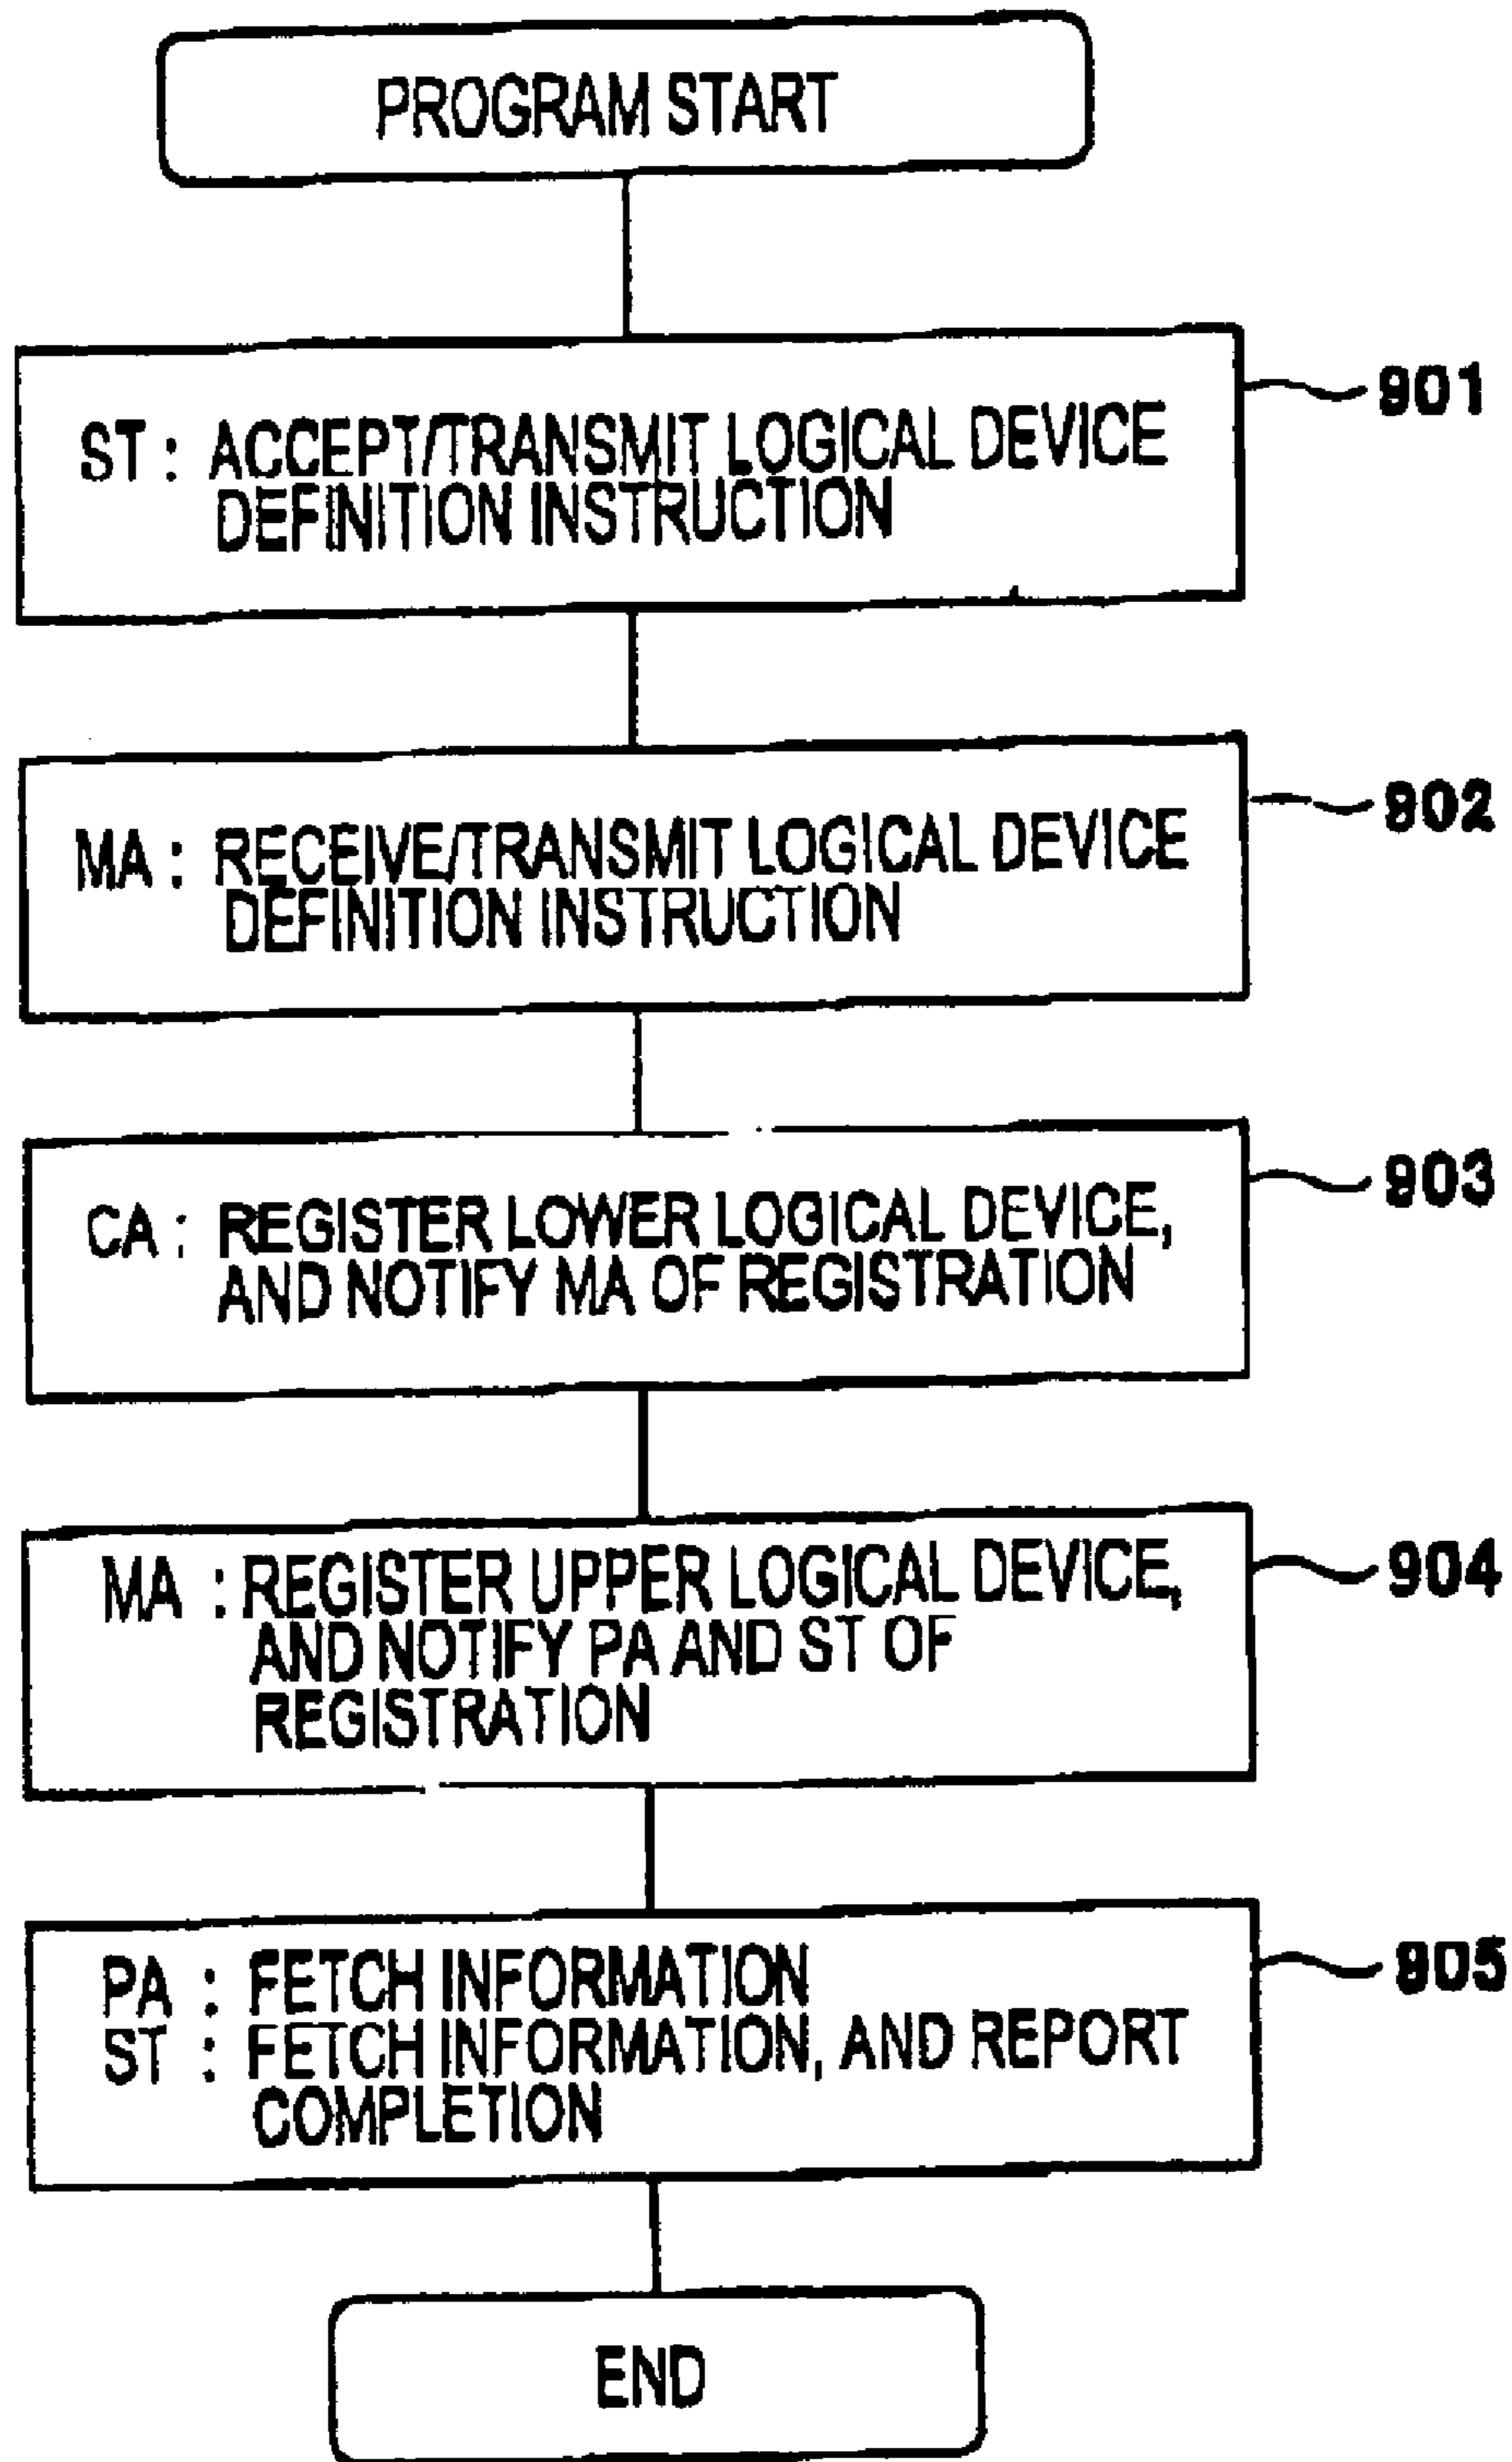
PROGRAM START

ST : ACCEPT/TRANSMIT LOGICAL DEVICE DEFINITION INSTRUCTION

901

MA : RECEIVE/TRANSMIT LOGICAL DEVICE DEFINITION INSTRUCTION

902

CA : REGISTER LOWER LOGICAL DEVICE, AND NOTIFY MA OF REGISTRATION

903

MA : REGISTER UPPER LOGICAL DEVICE, AND NOTIFY PA AND ST OF REGISTRATION

904

PA : FETCH INFORMATION
ST : FETCH INFORMATION, AND REPORT COMPLETION

905

END